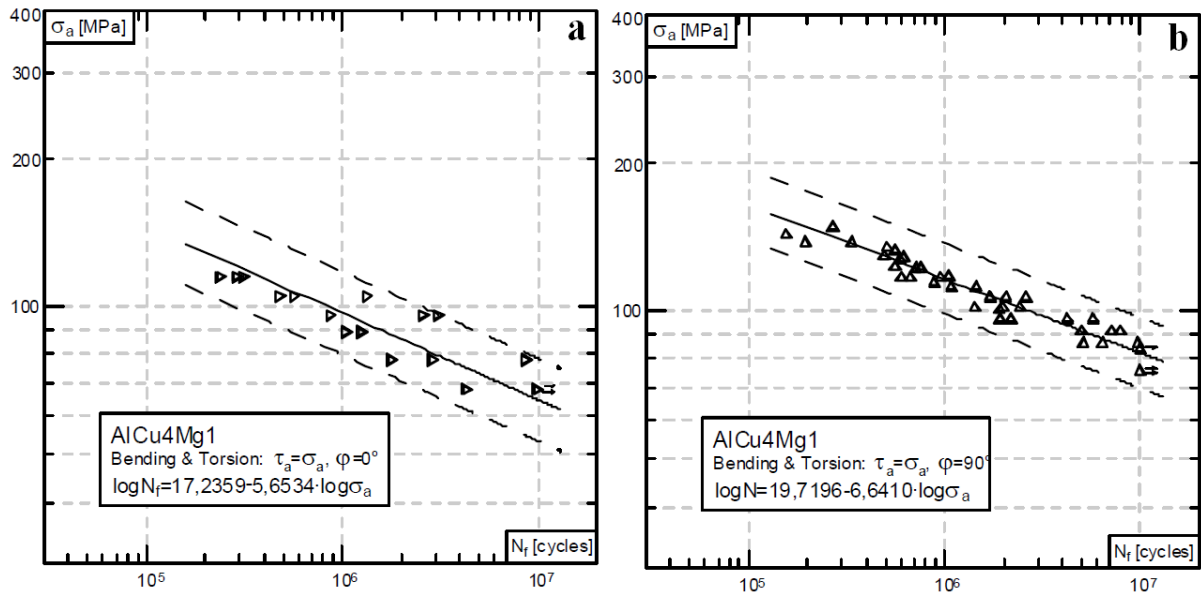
400
$\sigma_a$ [MPa]
a
300
200
100
AlCu4Mg1
Bending & Torsion: $\tau_a=\sigma_a$, $\varphi=0°$
$\log N_f=17,2359-5,6534\cdot\log\sigma_a$
$N_f$ [cycles]
$10^5$
$10^6$
$10^7$

400
$\sigma_a$ [MPa]
b
300
200
100
AlCu4Mg1
Bending & Torsion: $\tau_a=\sigma_a$, $\varphi=90°$
$\log N=19,7196-6,6410\cdot\log\sigma_a$
$N_f$ [cycles]
$10^5$
$10^6$
$10^7$